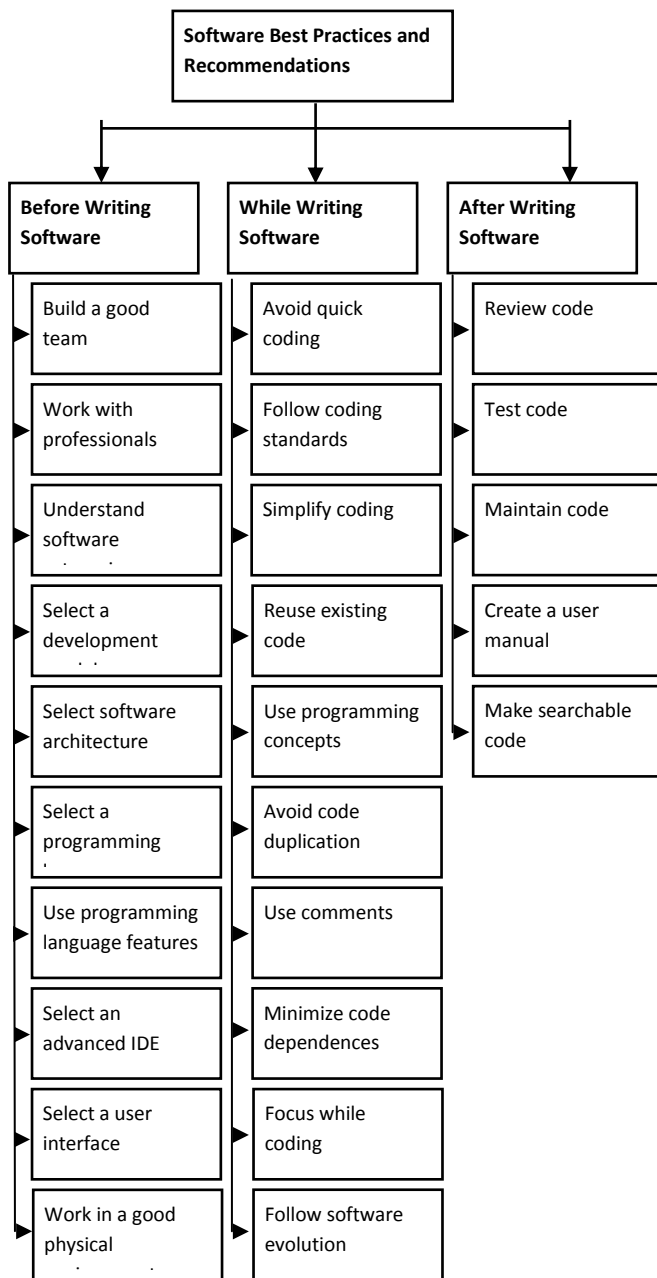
Software Best Practices and Recommendations

Before Writing Software

Build a good team

Work with professionals

Understand software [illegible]

Select a development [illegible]

Select software architecture

Select a programming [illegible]

Use programming language features

Select an advanced IDE

Select a user interface

Work in a good physical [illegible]

While Writing Software

Avoid quick coding

Follow coding standards

Simplify coding

Reuse existing code

Use programming concepts

Avoid code duplication

Use comments

Minimize code dependences

Focus while coding

Follow software evolution

After Writing Software

Review code

Test code

Maintain code

Create a user manual

Make searchable code